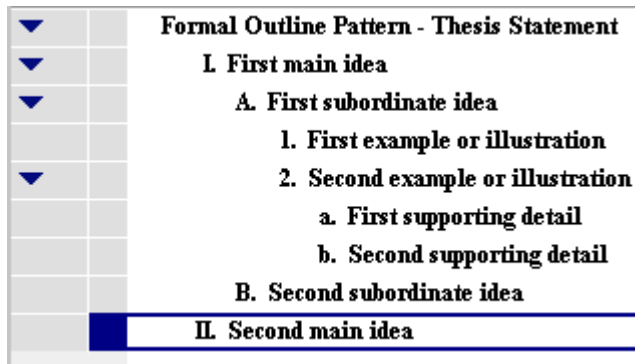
Formal Outline Pattern - Thesis Statement

I. First main idea

A. First subordinate idea

1. First example or illustration

2. Second example or illustration

a. First supporting detail

b. Second supporting detail

B. Second subordinate idea

II. Second main idea